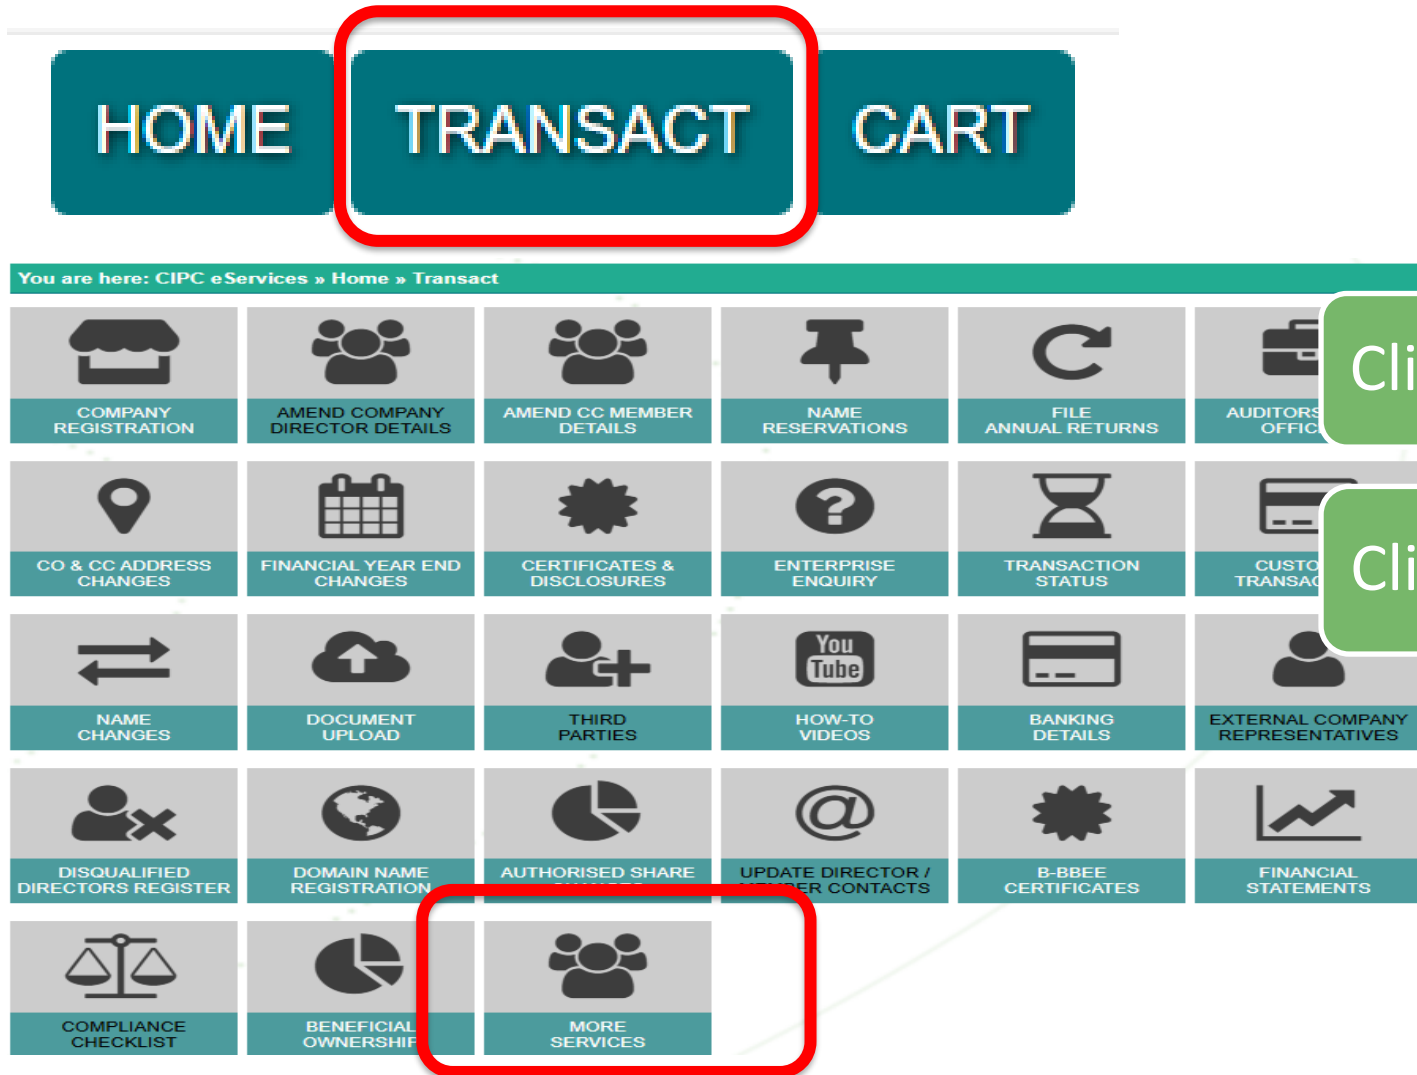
HOME TRANSACT CART

You are here: CIPC eServices » Home » Transact

COMPANY REGISTRATION
AMEND COMPANY DIRECTOR DETAILS
AMEND CC MEMBER DETAILS
NAME RESERVATIONS
FILE ANNUAL RETURNS
AUDITORS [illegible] OFFIC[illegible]

Cli

CO & CC ADDRESS CHANGES
FINANCIAL YEAR END CHANGES
CERTIFICATES & DISCLOSURES
ENTERPRISE ENQUIRY
TRANSACTION STATUS
CUSTO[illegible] TRANSAC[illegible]

Cli

NAME CHANGES
DOCUMENT UPLOAD
THIRD PARTIES
You Tube
HOW-TO VIDEOS
BANKING DETAILS
EXTERNAL COMPANY REPRESENTATIVES

DISQUALIFIED DIRECTORS REGISTER
DOMAIN NAME REGISTRATION
AUTHORISED SHARE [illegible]
UPDATE DIRECTOR / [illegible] CONTACTS
B-BBEE CERTIFICATES
FINANCIAL STATEMENTS

COMPLIANCE CHECKLIST
BENEFICIAL OWNERSHIP
MORE SERVICES